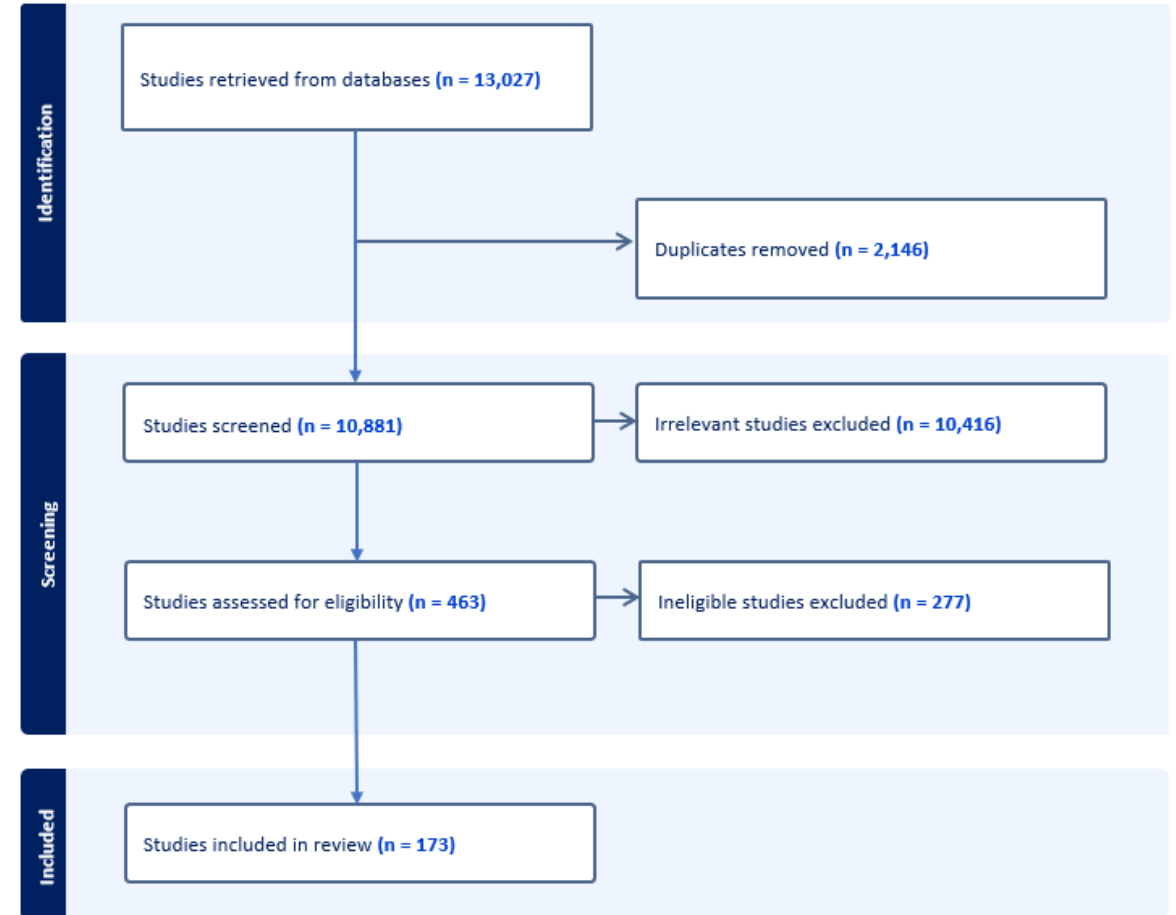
Identification

Studies retrieved from databases (n = 13,027)

Duplicates removed (n = 2,146)

Screening

Studies screened (n = 10,881)

Irrelevant studies excluded (n = 10,416)

Studies assessed for eligibility (n = 463)

Ineligible studies excluded (n = 277)

Included

Studies included in review (n = 173)